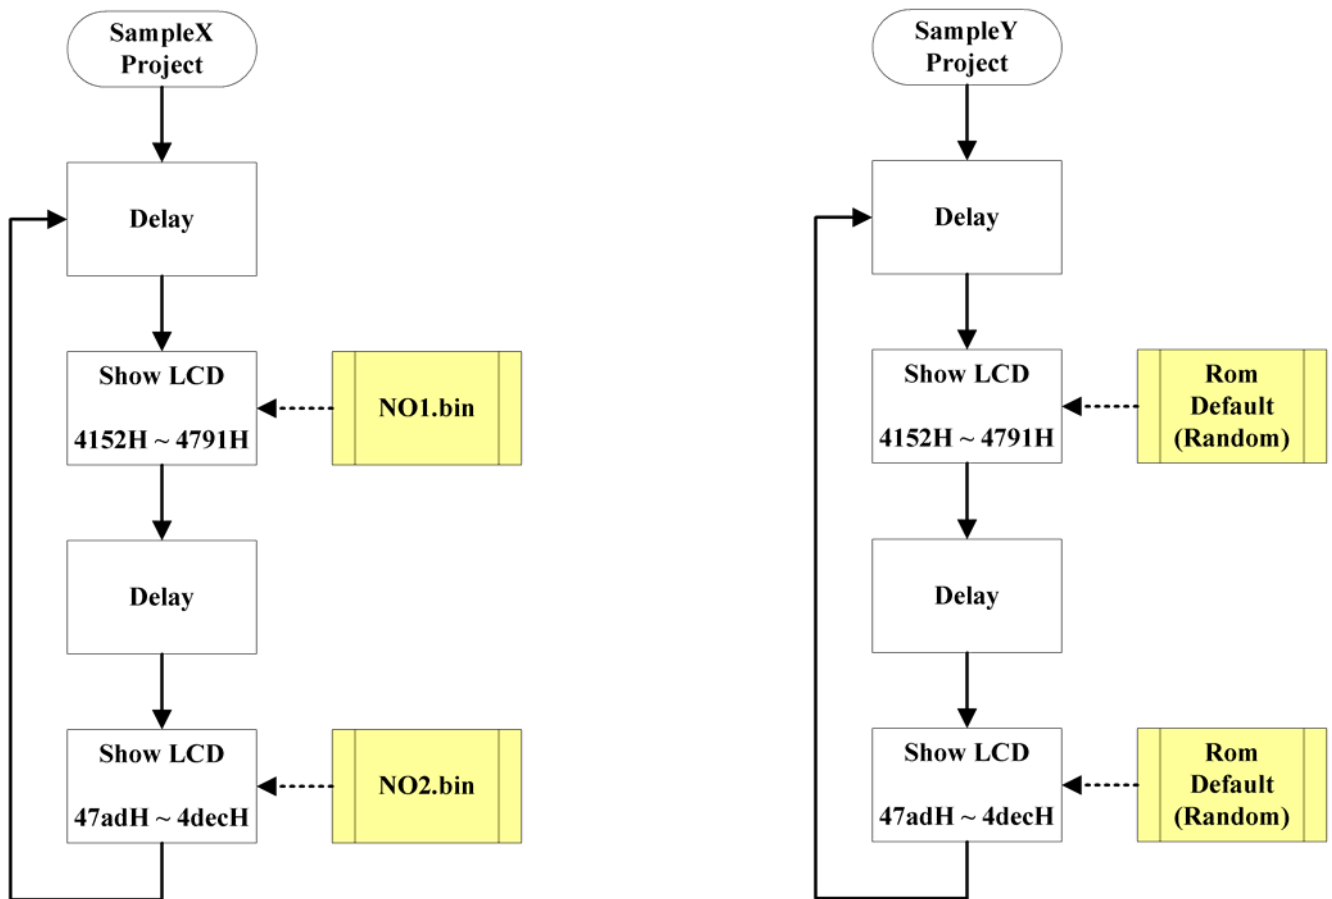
SampleX Project

Delay

Show LCD

4152H ~ 4791H

NO1.bin

Delay

Show LCD

47adH ~ 4decH

NO2.bin

SampleY Project

Delay

Show LCD

4152H ~ 4791H

Rom Default (Random)

Delay

Show LCD

47adH ~ 4decH

Rom Default (Random)